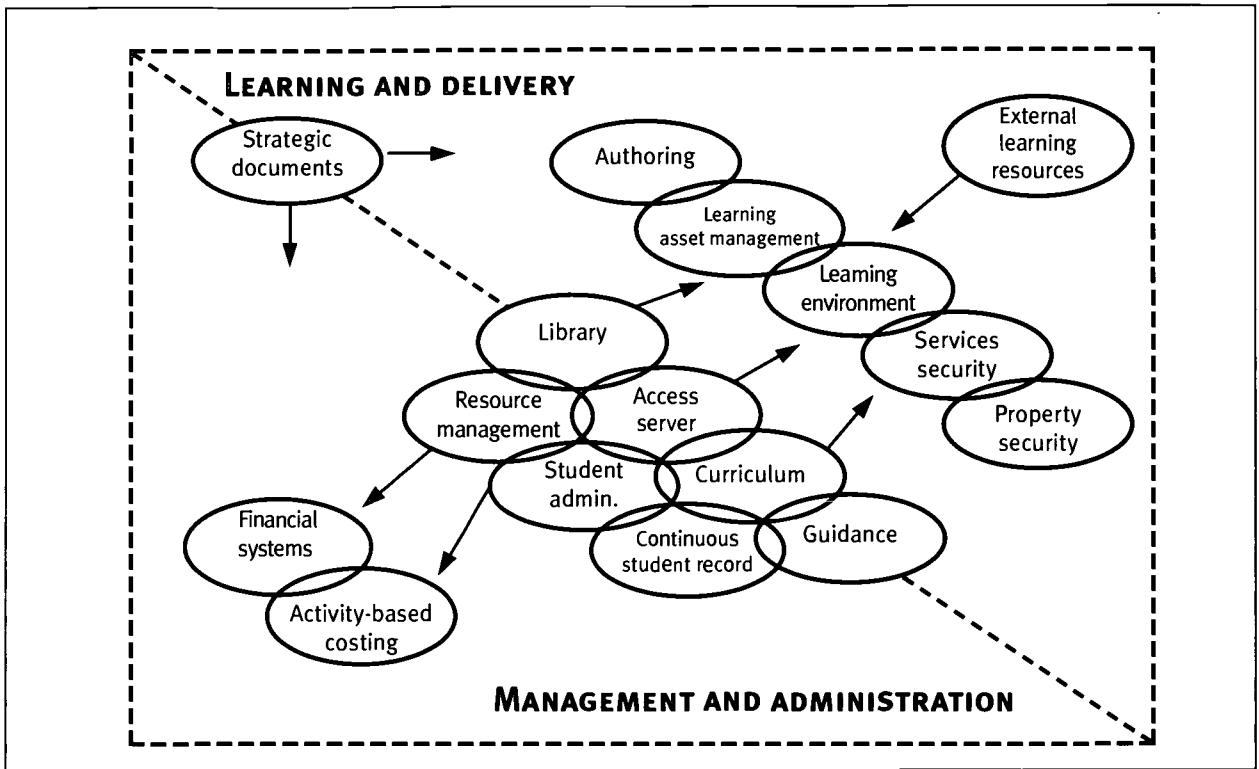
LEARNING AND DELIVERY

Strategic documents

Authoring

External learning resources

Learning asset management

Leaming environment

Library

Services security

Resource management

Access server

Property security

Student admin.

Curriculum

Financial systems

Continuous student record

Guidance

Activity-based costing

MANAGEMENT AND ADMINISTRATION